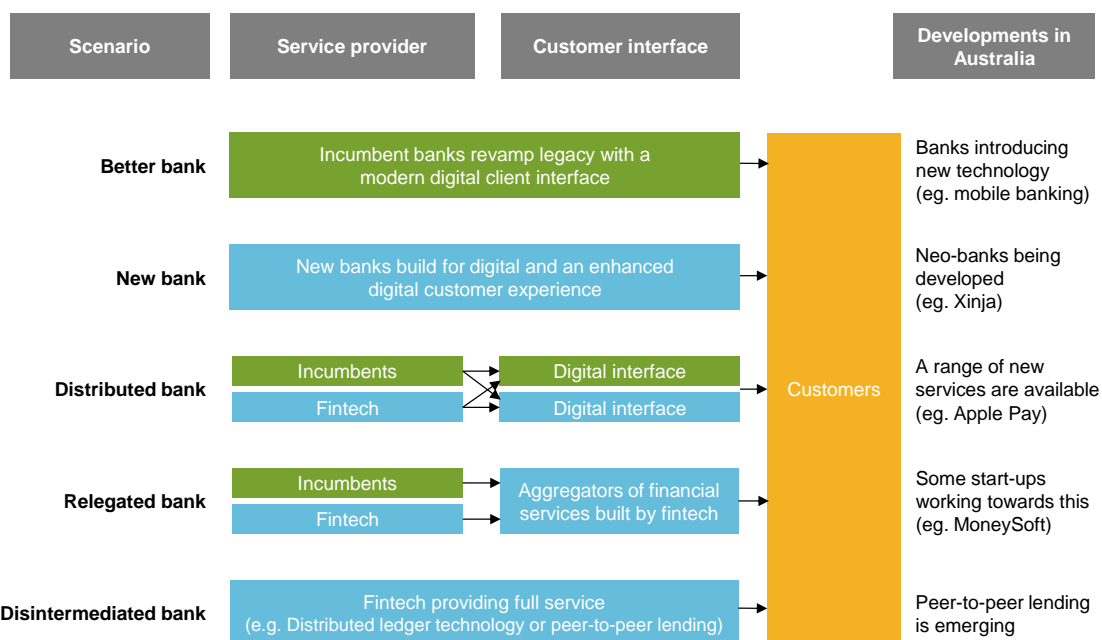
Scenario

Service provider

Customer interface

Developments in Australia

Better bank

Incumbent banks revamp legacy with a modern digital client interface

Banks introducing new technology (eg. mobile banking)

New bank

New banks build for digital and an enhanced digital customer experience

Neo-banks being developed (eg. Xinja)

Distributed bank

Incumbents

Fintech

Digital interface

Digital interface

Customers

A range of new services are available (eg. Apple Pay)

Relegated bank

Incumbents

Fintech

Aggregators of financial services built by fintech

Some start-ups working towards this (eg. MoneySoft)

Disintermediated bank

Fintech providing full service (e.g. Distributed ledger technology or peer-to-peer lending)

Peer-to-peer lending is emerging